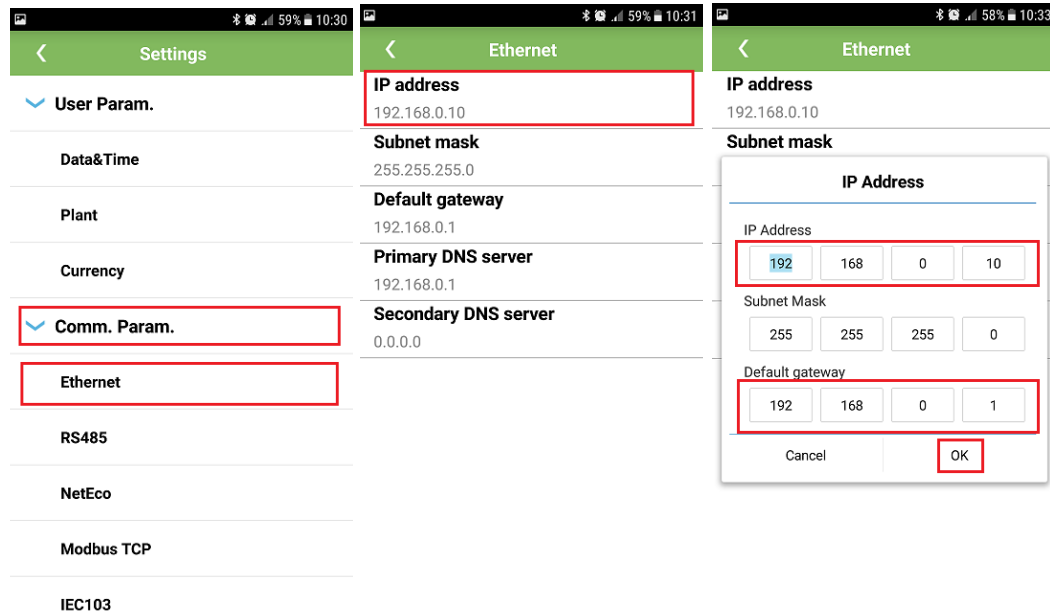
59% 10:30

Settings

User Param.

Data&Time

Plant

Currency

Comm. Param.

Ethernet

RS485

NetEco

Modbus TCP

IEC103

59% 10:31

Ethernet

IP address
192.168.0.10

Subnet mask
255.255.255.0

Default gateway
192.168.0.1

Primary DNS server
192.168.0.1

Secondary DNS server
0.0.0.0

58% 10:33

Ethernet

IP address
192.168.0.10

Subnet mask

IP Address

IP Address

| 192 | 168 | 0 | 10 |
|---|---|---|---|

Subnet Mask

| 255 | 255 | 255 | 0 |
|---|---|---|---|

Default gateway

| 192 | 168 | 0 | 1 |
|---|---|---|---|

Cancel

OK